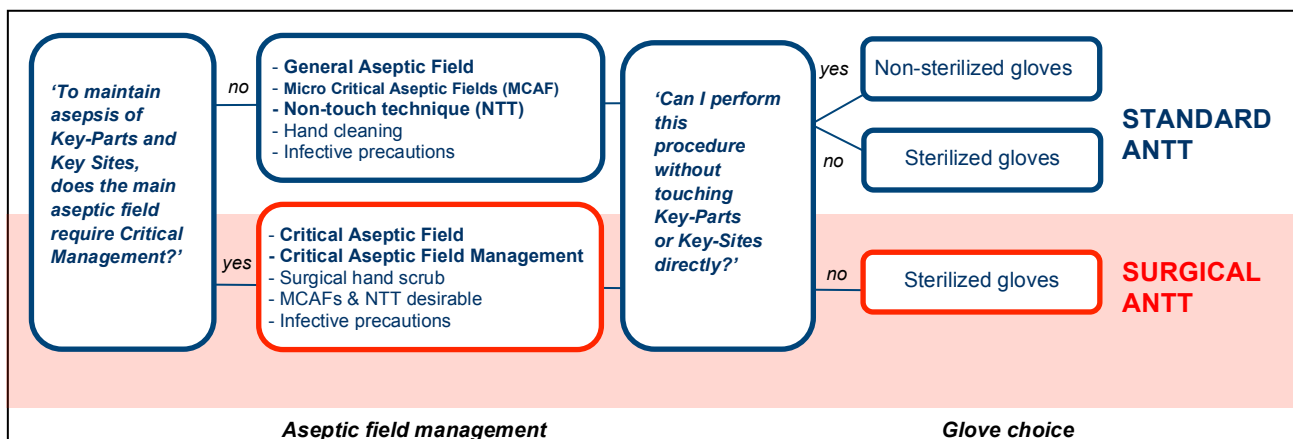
'To maintain asepsis of Key-Parts and Key Sites, does the main aseptic field require Critical Management?'

no

- General Aseptic Field
- Micro Critical Aseptic Fields (MCAF)
- Non-touch technique (NTT)
- Hand cleaning
- Infective precautions

yes

- Critical Aseptic Field
- Critical Aseptic Field Management
- Surgical hand scrub
- MCAFs & NTT desirable
- Infective precautions

'Can I perform this procedure without touching Key-Parts or Key-Sites directly?'

yes

Non-sterilized gloves

no

Sterilized gloves

STANDARD ANTT

no

Sterilized gloves

SURGICAL ANTT

Aseptic field management

Glove choice